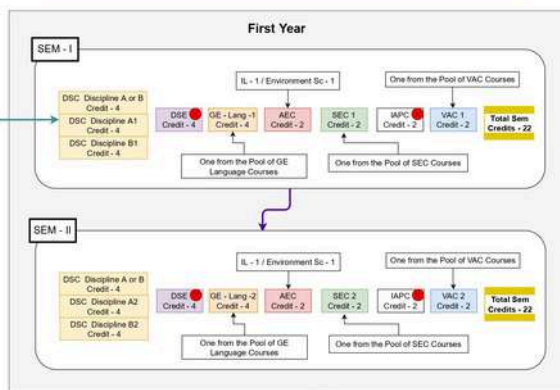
First Year

SEM - I

DSC Discipline A or B
Credit - 4

DSC Discipline A1
Credit - 4

DSC Discipline B1
Credit - 4

DSE
Credit - 4

GE - Lang -1
Credit - 4

IL - 1 / Environment Sc - 1

AEC
Credit - 2

SEC 1
Credit - 2

One from the Pool of VAC Courses

IAPC
Credit - 2

VAC 1
Credit - 2

Total Sem Credits - 22

One from the Pool of GE Language Courses

One from the Pool of SEC Courses

SEM - II

DSC Discipline A or B
Credit - 4

DSC Discipline A2
Credit - 4

DSC Discipline B2
Credit - 4

DSE
Credit - 4

GE - Lang -2
Credit - 4

IL - 1 / Environment Sc - 1

AEC
Credit - 2

SEC 2
Credit - 2

One from the Pool of VAC Courses

IAPC
Credit - 2

VAC 2
Credit - 2

Total Sem Credits - 22

One from the Pool of GE Language Courses

One from the Pool of SEC Courses